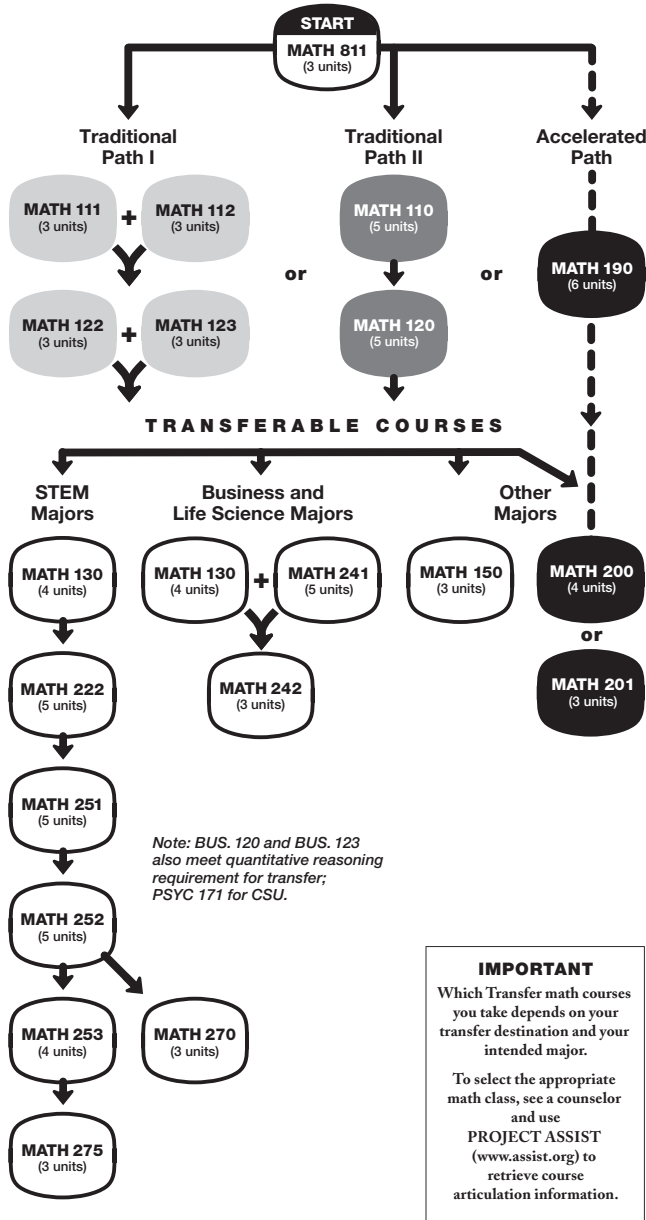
START
MATH 811
(3 units)

Traditional Path I

MATH 111
(3 units)
+
MATH 112
(3 units)

MATH 122
(3 units)
+
MATH 123
(3 units)

or

Traditional Path II

MATH 110
(5 units)

MATH 120
(5 units)

or

Accelerated Path

MATH 190
(6 units)

TRANSFERABLE COURSES

STEM Majors

MATH 130
(4 units)

MATH 222
(5 units)

MATH 251
(5 units)

MATH 252
(5 units)

MATH 253
(4 units)

MATH 270
(3 units)

MATH 275
(3 units)

Business and Life Science Majors

MATH 130
(4 units)
+
MATH 241
(5 units)

MATH 242
(3 units)

MATH 150
(3 units)

Other Majors

MATH 200
(4 units)

or

MATH 201
(3 units)

Note: BUS. 120 and BUS. 123 also meet quantitative reasoning requirement for transfer; PSYC 171 for CSU.

IMPORTANT
Which Transfer math courses you take depends on your transfer destination and your intended major.

To select the appropriate math class, see a counselor and use PROJECT ASSIST (www.assist.org) to retrieve course articulation information.